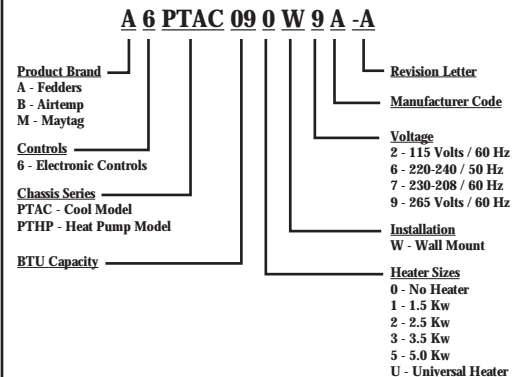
A 6 PTAC 09 0 W 9 A -A

Product Brand
A - Fedders
B - Airtemp
M - Maytag

Controls
6 - Electronic Controls

Chassis Series
PTAC - Cool Model
PTHP - Heat Pump Model

BTU Capacity

Revision Letter

Manufacturer Code

Voltage
2 - 115 Volts / 60 Hz
6 - 220-240 / 50 Hz
7 - 230-208 / 60 Hz
9 - 265 Volts / 60 Hz

Installation
W - Wall Mount

Heater Sizes
0 - No Heater
1 - 1.5 Kw
2 - 2.5 Kw
3 - 3.5 Kw
5 - 5.0 Kw
U - Universal Heater